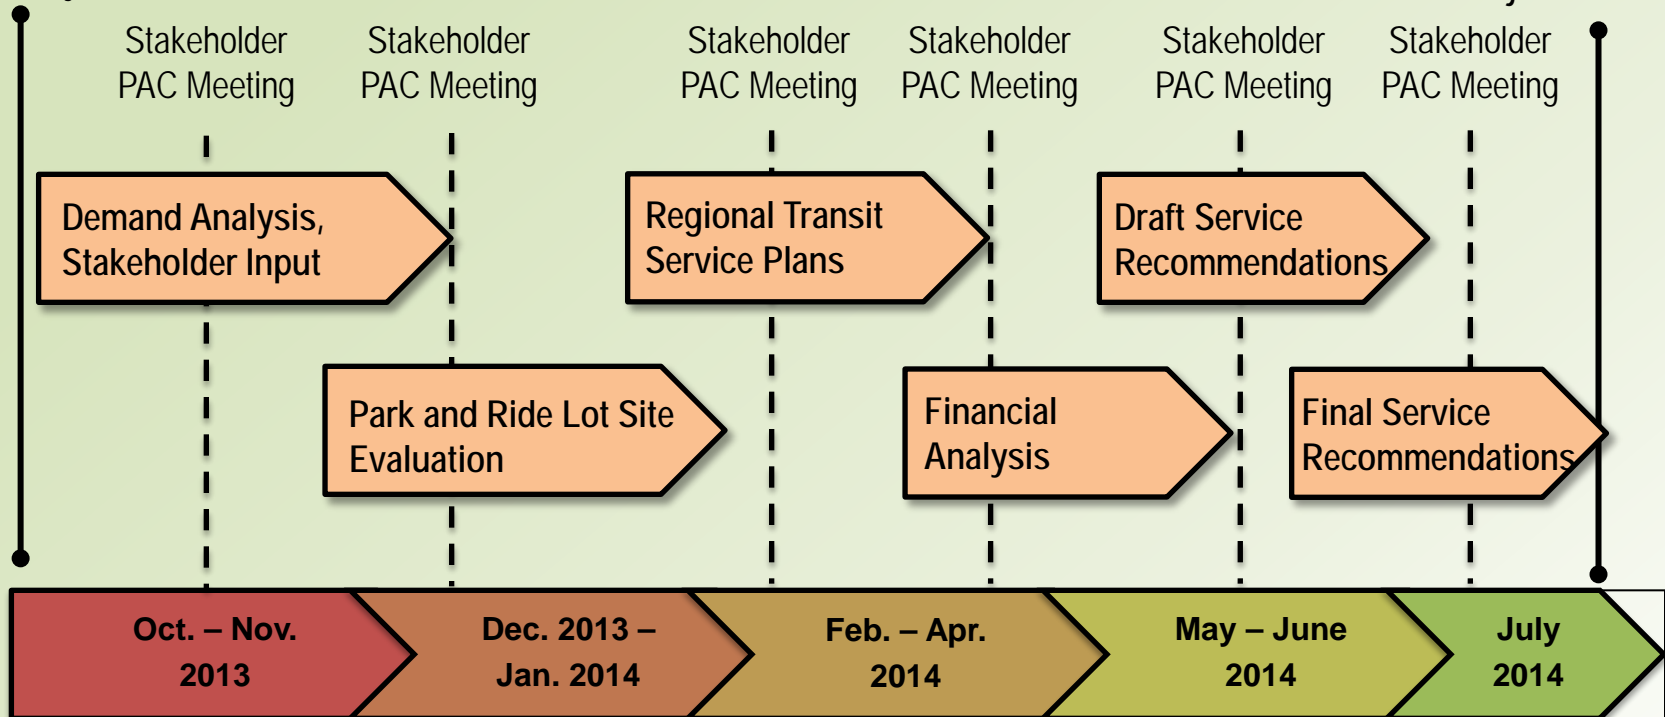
Stakeholder PAC Meeting

Stakeholder PAC Meeting

Stakeholder PAC Meeting

Stakeholder PAC Meeting

Stakeholder PAC Meeting

Stakeholder PAC Meeting

Demand Analysis, Stakeholder Input

Regional Transit Service Plans

Draft Service Recommendations

Park and Ride Lot Site Evaluation

Financial Analysis

Final Service Recommendations

Oct. – Nov. 2013

Dec. 2013 – Jan. 2014

Feb. – Apr. 2014

May – June 2014

July 2014